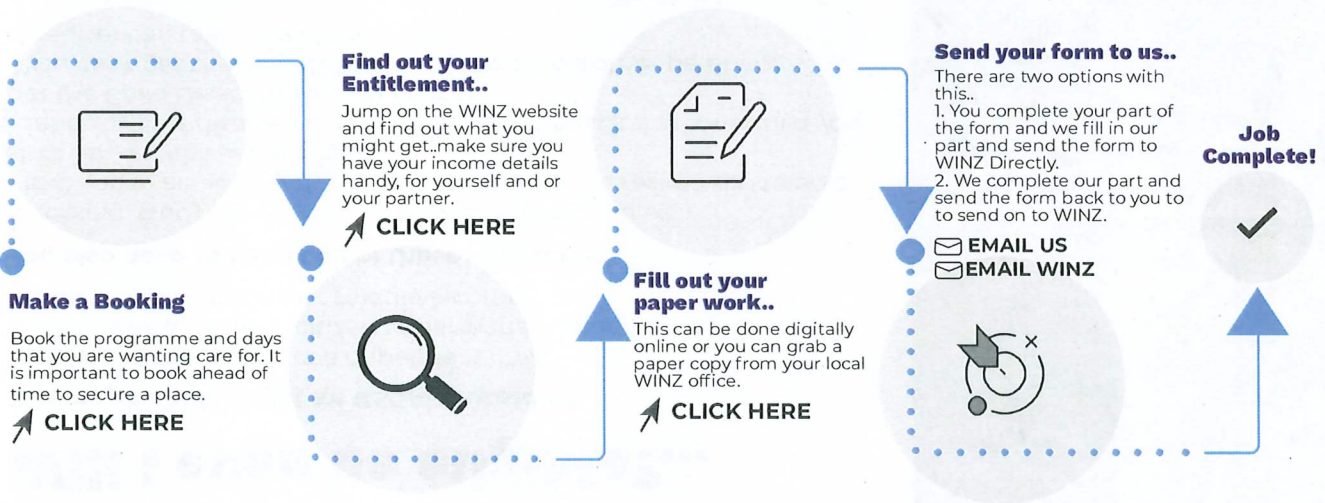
Make a Booking

Book the programme and days that you are wanting care for. It is important to book ahead of time to secure a place.

CLICK HERE

Find out your Entitlement..

Jump on the WINZ website and find out what you might get..make sure you have your income details handy, for yourself and or your partner.

CLICK HERE

Fill out your paper work..

This can be done digitally online or you can grab a paper copy from your local WINZ office.

CLICK HERE

Send your form to us..

There are two options with this..
1. You complete your part of the form and we fill in our part and send the form to WINZ Directly.
2. We complete our part and send the form back to you to to send on to WINZ.

EMAIL US
EMAIL WINZ

Job Complete!